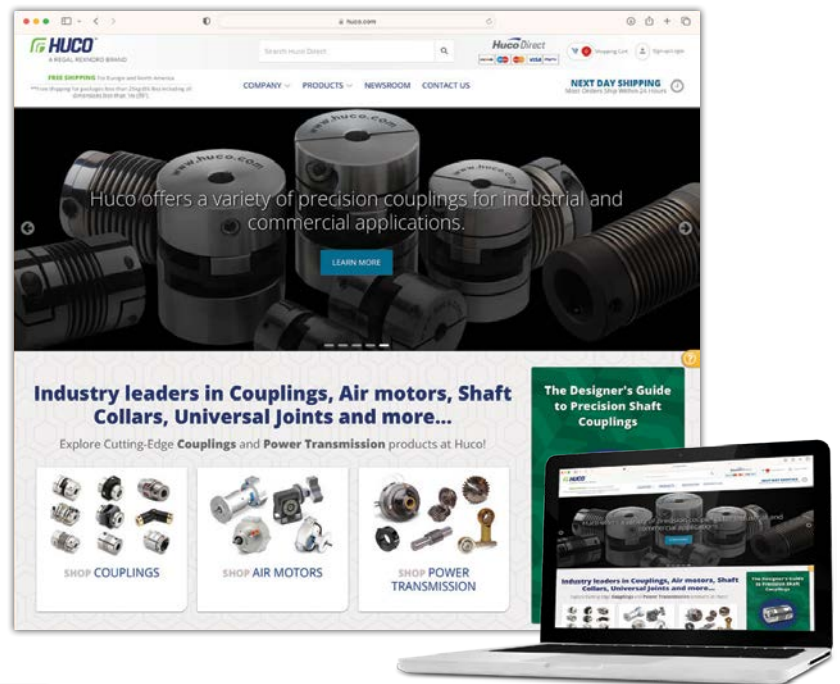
huco.com

HUCO
A REGAL REXNORD BRAND

Search Huco Direct

Huco Direct

Shopping Cart

Sign in/Login

FREE SHIPPING For Europe and North America
**Free Shipping for packages less than 25kg/55 lbs including all dimensions less than 1m (39")

COMPANY

PRODUCTS

NEWSROOM

CONTACT US

NEXT DAY SHIPPING
Most Orders Ship Within 24 Hours

Huco offers a variety of precision couplings for industrial and commercial applications.

LEARN MORE

Industry leaders in Couplings, Air motors, Shaft Collars, Universal Joints and more...

Explore Cutting-Edge Couplings and Power Transmission products at Huco!

SHOP COUPLINGS

SHOP AIR MOTORS

SHOP POWER TRANSMISSION

The Designer's Guide to Precision Shaft Couplings

Industry leaders in Couplings, Air motors, Shaft Collars, Universal Joints and more...

The Designer's Guide to Precision Shaft Couplings